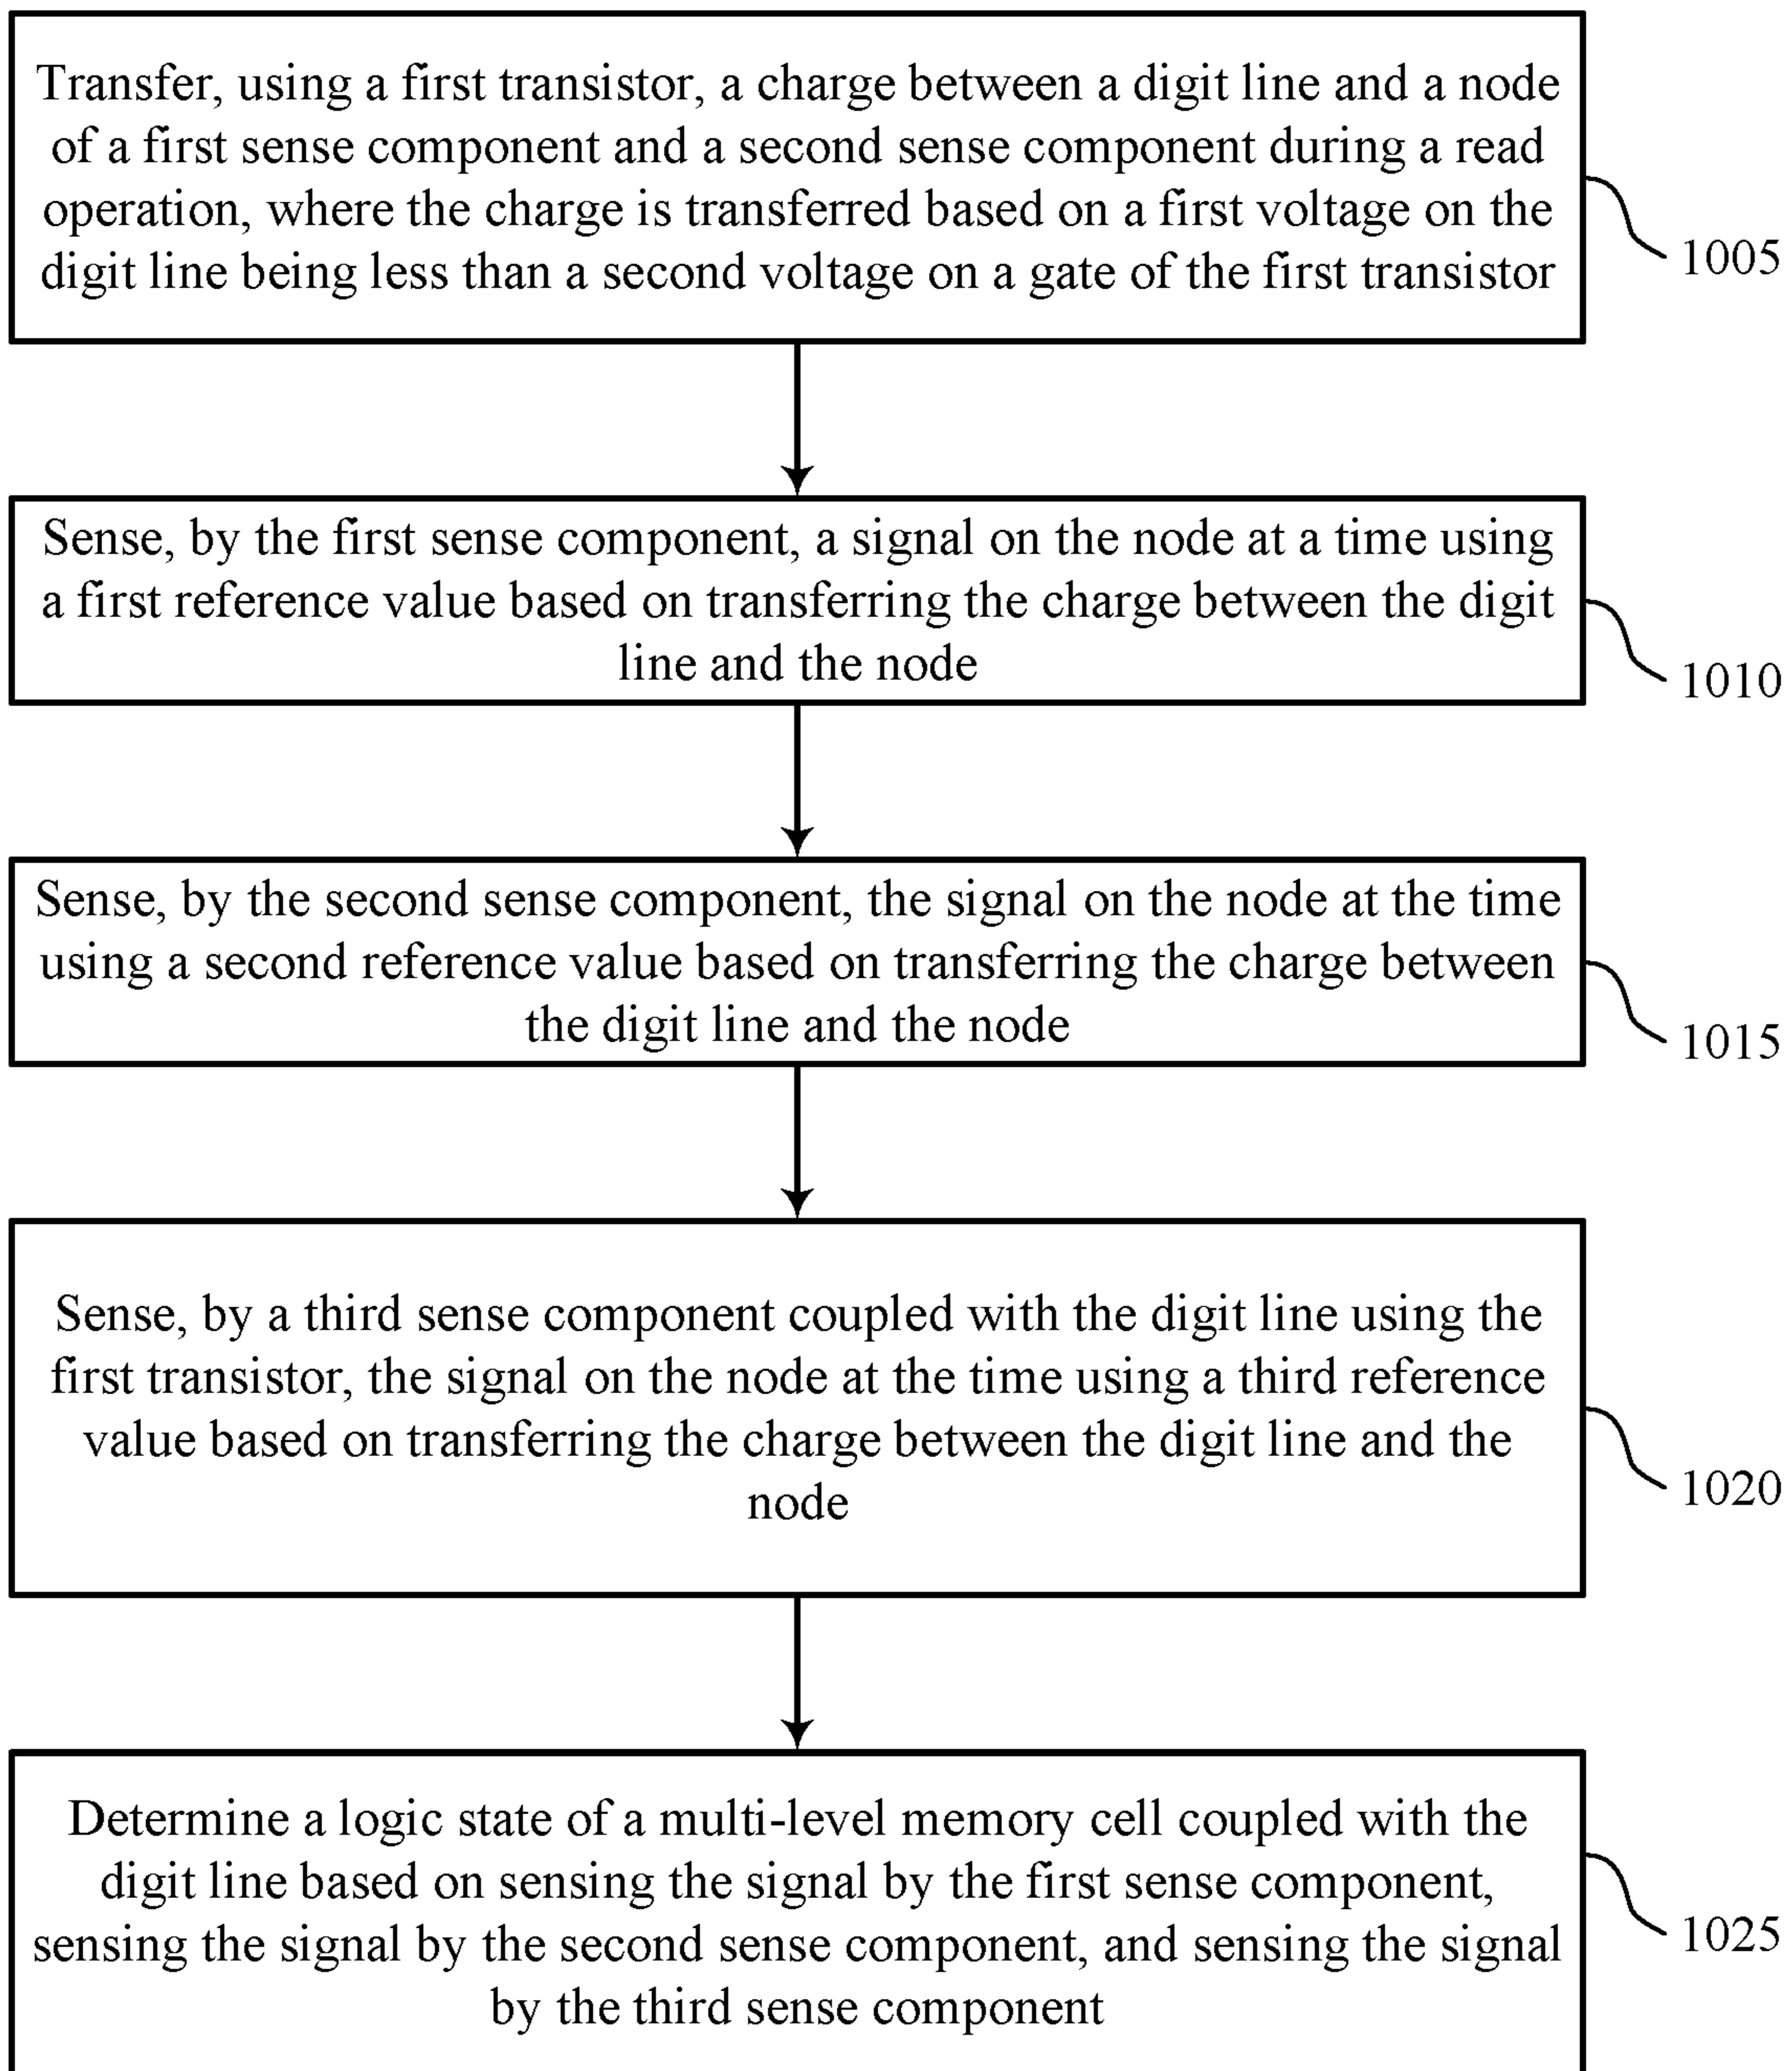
Transfer, using a first transistor, a charge between a digit line and a node of a first sense component and a second sense component during a read operation, where the charge is transferred based on a first voltage on the digit line being less than a second voltage on a gate of the first transistor

1005

Sense, by the first sense component, a signal on the node at a time using a first reference value based on transferring the charge between the digit line and the node

1010

Sense, by the second sense component, the signal on the node at the time using a second reference value based on transferring the charge between the digit line and the node

1015

Sense, by a third sense component coupled with the digit line using the first transistor, the signal on the node at the time using a third reference value based on transferring the charge between the digit line and the node

1020

Determine a logic state of a multi-level memory cell coupled with the digit line based on sensing the signal by the first sense component, sensing the signal by the second sense component, and sensing the signal by the third sense component

1025